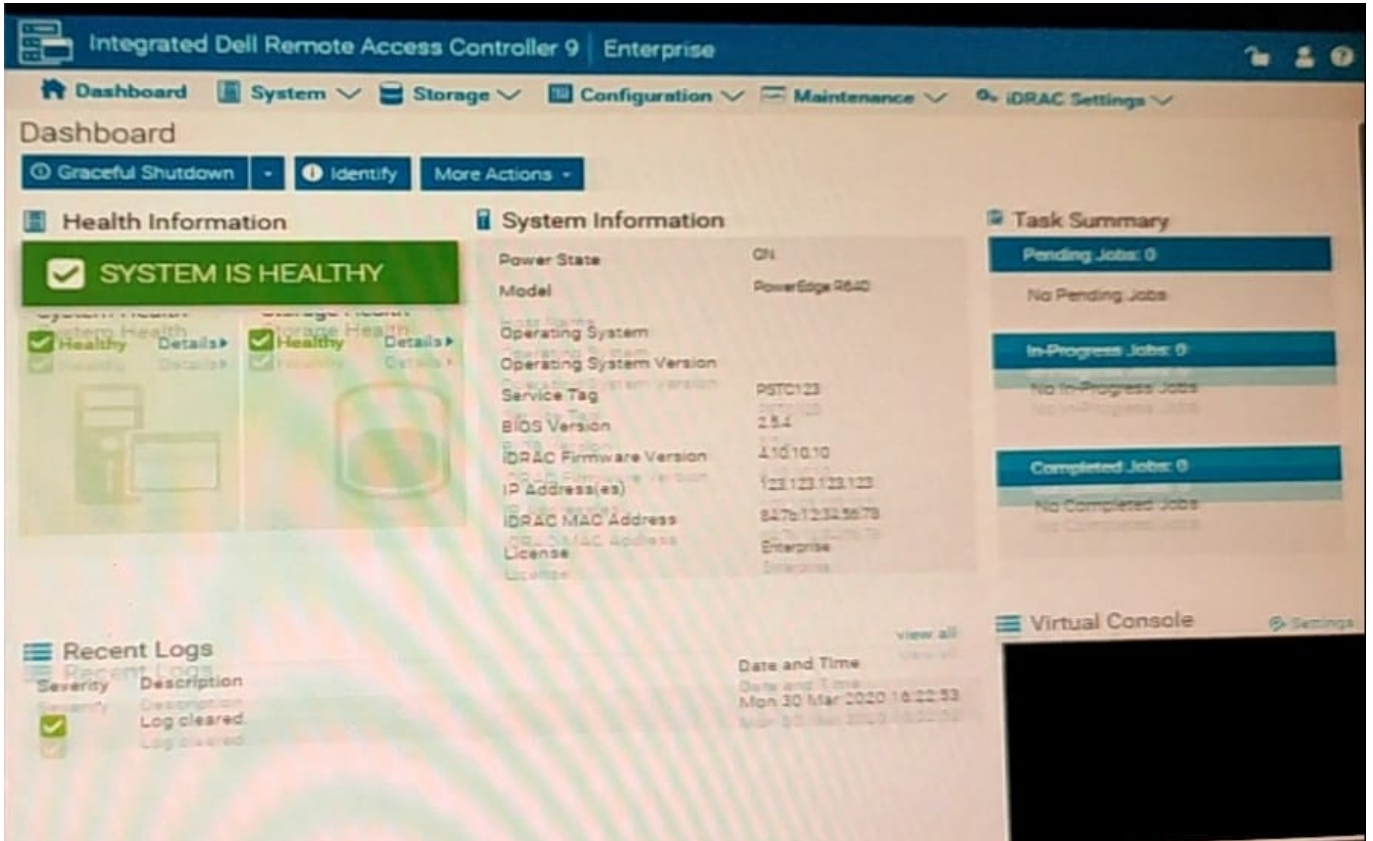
Integrated Dell Remote Access Controller 9 | Enterprise

Dashboard System Storage Configuration Maintenance iDRAC Settings

Dashboard

Graceful Shutdown | Identify | More Actions

Health Information

SYSTEM IS HEALTHY

System Health
Healthy Details

Storage Health
Healthy Details

System Information

| | |
|---|---|
| Power State | ON |
| Model | PowerEdge R640 |
| Host Name | |
| Operating System | |
| Operating System Version | |
| Service Tag | PSTC123 |
| BIOS Version | 2.5.4 |
| iDRAC Firmware Version | 4.10.10.10 |
| IP Address(es) | 123.123.123.123 |
| iDRAC MAC Address | 84:7b:12:32:56:78 |
| License | Enterprise |

Task Summary

Pending Jobs: 0
No Pending Jobs

In-Progress Jobs: 0
No In-Progress Jobs

Completed Jobs: 0
No Completed Jobs

Recent Logs
view all

| Severity | Description | Date and Time |
|---|---|---|
| | Log cleared. | Mon 30 Mar 2020 16:22:53 |

Virtual Console
Settings